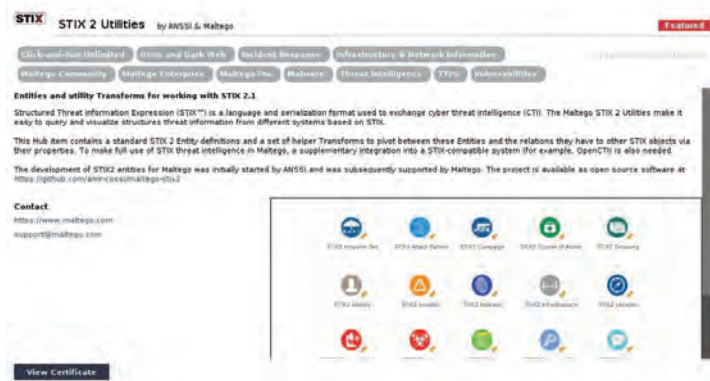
STIX STIX 2 Utilities by ANSSI & Maltego

Featured

Click-and-run Unlimited Deep and Dark Web Incident Response Infrastructure & Network Information Maltego Community Maltego Enterprise Maltego Pro Malware Threat Intelligence TTPs Vulnerabilities

Entities and utility Transforms for working with STIX 2.1

Structured Threat Information Expression (STIX™) is a language and serialization format used to exchange cyber threat intelligence (CTI). The Maltego STIX 2 Utilities make it easy to query and visualize structured threat information from different systems based on STIX.

This Hub item contains a standard STIX 2 Entity definitions and a set of helper Transforms to pivot between these Entities and the relations they have to other STIX objects via their properties. To make full use of STIX threat intelligence in Maltego, a supplementary integration into a STIX-compatible system (for example, OpenCTI) is also needed.

The development of STIX2 entities for Maltego was initially started by ANSSI and was subsequently supported by Maltego. The project is available as open source software at https://github.com/amr-cossi/maltego-stix2

Contact
https://www.maltego.com
support@maltego.com

STIX2 Intrusion Set STIX2 Attack Pattern STIX2 Campaign STIX2 Course of Action STIX2 Grouping

STIX2 Identity STIX2 Incident STIX2 Indicator STIX2 Infrastructure STIX2 Location

View Certificate